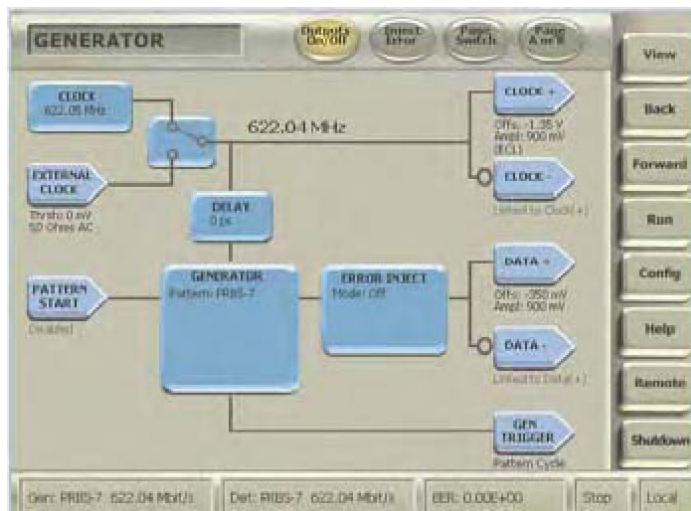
GENERATOR

Outputs On/Off

Inject Error

Page Switch

Page A or B

CLOCK
622.05 MHz

622.04 MHz

CLOCK +
Offs: -1.35 V
Ampl: 900 mV
(ECL)

CLOCK -
Linked to Clock +

EXTERNAL CLOCK
Thrsh: 0 mV
50 Ohms AC

DELAY
0 ps

PATTERN START
Disabled

GENERATOR
Pattern: PRBS-7

ERROR INJECT
Mode: Off

DATA +
Offs: -350 mV
Ampl: 900 mV

DATA -
Linked to Data +

GEN TRIGGER
Pattern Cycle

View

Back

Forward

Run

Config

Help

Remote

Shutdown

Gen: PRBS-7 622.04 Mbit/s

Det: PRBS-7 622.04 Mbit/s

BER: 0.00E+00

Stop

Local